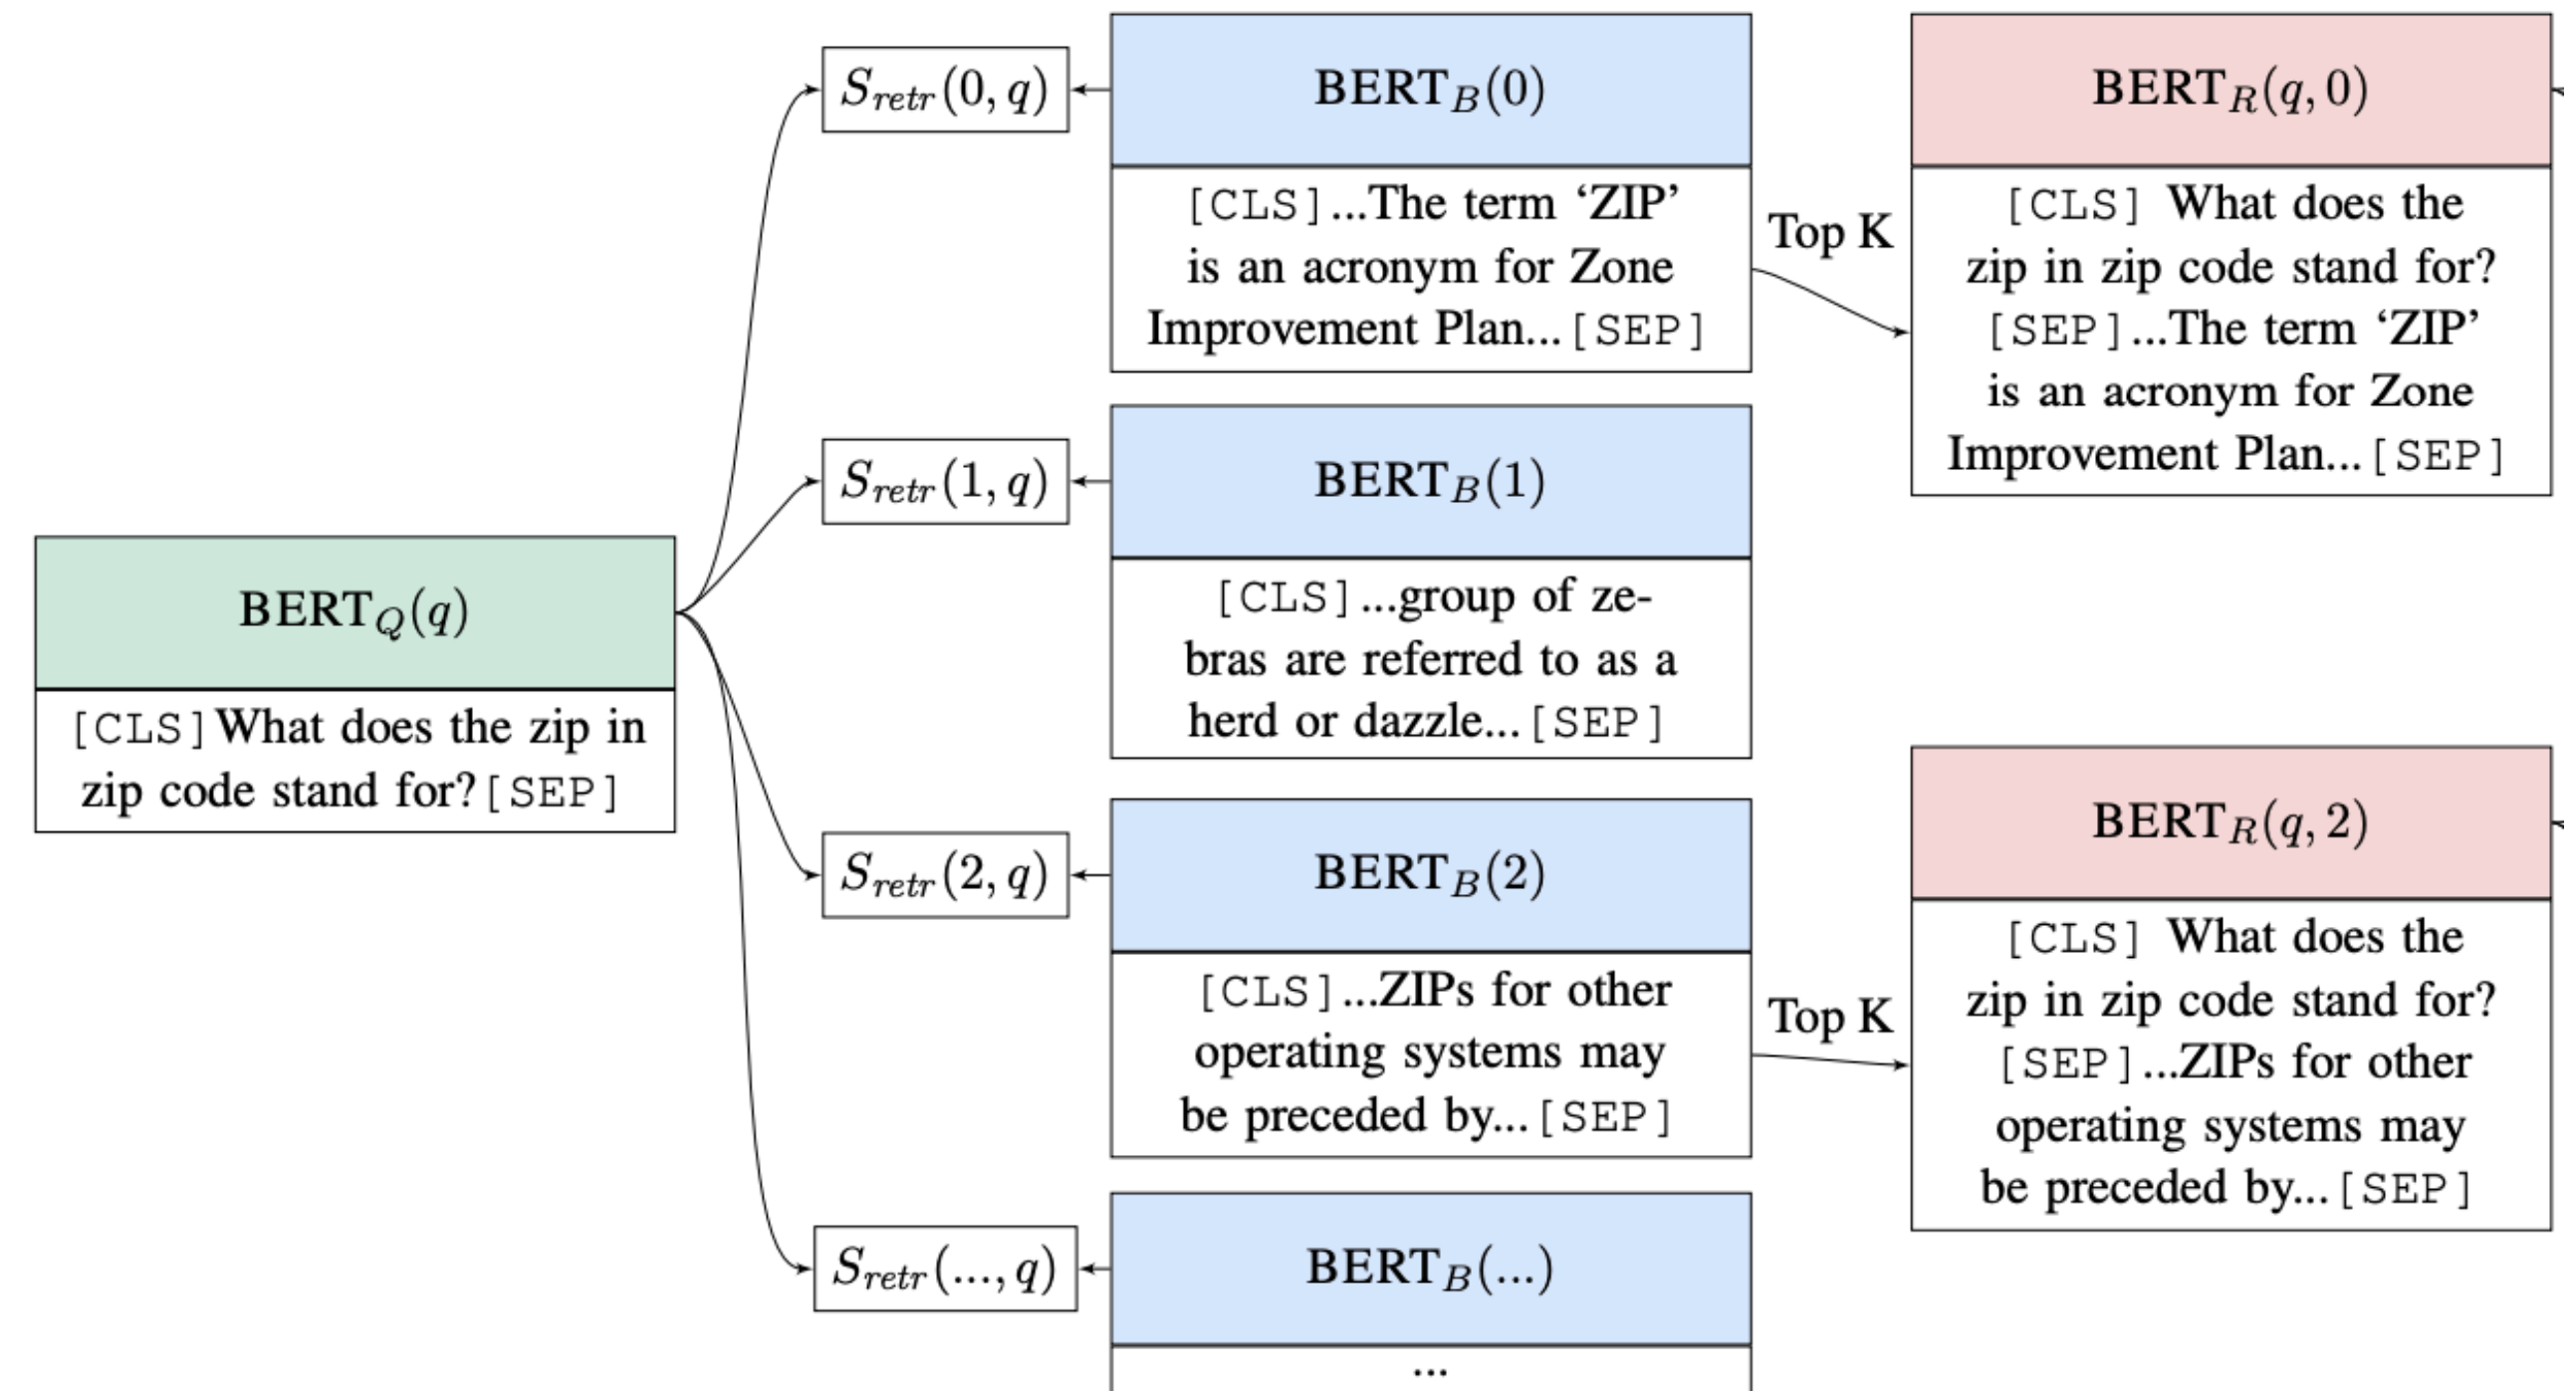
$\text{BERT}_Q(q)$

[CLS] What does the zip in zip code stand for? [SEP]

$S_{retr}(0, q)$

$\text{BERT}_B(0)$

[CLS] ...The term 'ZIP' is an acronym for Zone Improvement Plan... [SEP]

Top K

$\text{BERT}_R(q, 0)$

[CLS] What does the zip in zip code stand for? [SEP] ...The term 'ZIP' is an acronym for Zone Improvement Plan... [SEP]

$S_{retr}(1, q)$

$\text{BERT}_B(1)$

[CLS] ...group of zebras are referred to as a herd or dazzle... [SEP]

$S_{retr}(2, q)$

$\text{BERT}_B(2)$

[CLS] ...ZIPs for other operating systems may be preceded by... [SEP]

Top K

$\text{BERT}_R(q, 2)$

[CLS] What does the zip in zip code stand for? [SEP] ...ZIPs for other operating systems may be preceded by... [SEP]

$S_{retr}(..., q)$

$\text{BERT}_B(...)$

...